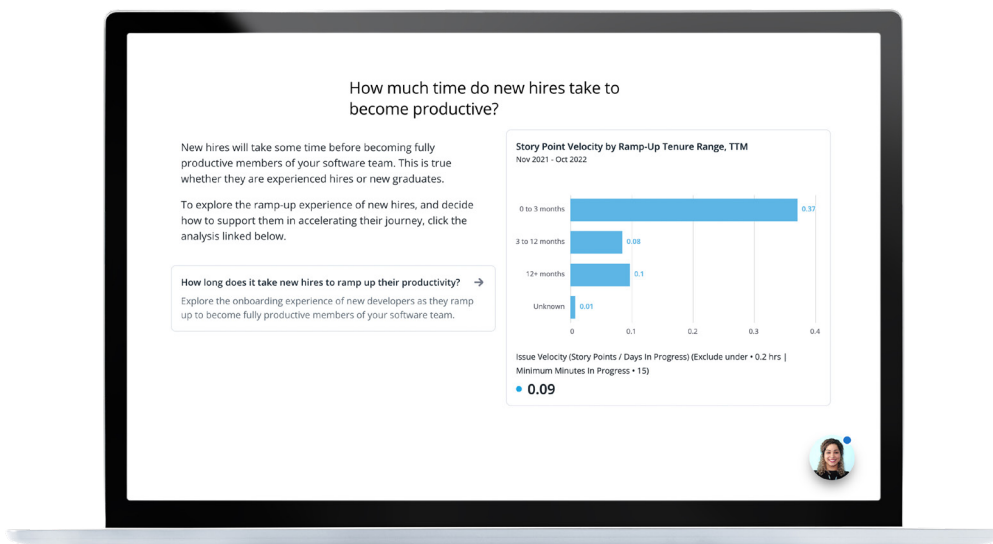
How much time do new hires take to become productive?

New hires will take some time before becoming fully productive members of your software team. This is true whether they are experienced hires or new graduates.

To explore the ramp-up experience of new hires, and decide how to support them in accelerating their journey, click the analysis linked below.

How long does it take new hires to ramp up their productivity? →

Explore the onboarding experience of new developers as they ramp up to become fully productive members of your software team.

Story Point Velocity by Ramp-Up Tenure Range, TTM
Nov 2021 - Oct 2022

0 to 3 months 0.37
3 to 12 months 0.08
12+ months 0.1
Unknown 0.01

0 0.1 0.2 0.3 0.4

Issue Velocity (Story Points / Days In Progress) (Exclude under • 0.2 hrs | Minimum Minutes In Progress • 15)

0.09